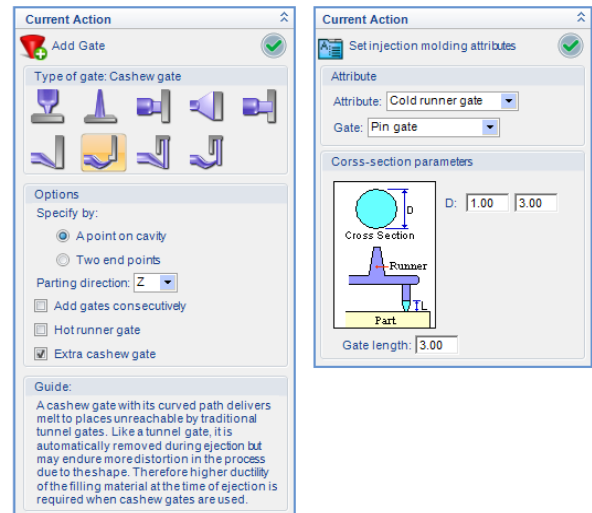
Current Action

Add Gate

Type of gate: Cashew gate

Options

Specify by:

A point on cavity

Two end points

Parting direction: Z

Add gates consecutively

Hot runner gate

Extra cashew gate

Guide:

A cashew gate with its curved path delivers melt to places unreachable by traditional tunnel gates. Like a tunnel gate, it is automatically removed during ejection but may endure more distortion in the process due to the shape. Therefore higher ductility of the filling material at the time of ejection is required when cashew gates are used.

Current Action

Set injection molding attributes

Attribute

Attribute: Cold runner gate

Gate: Pin gate

Corss-section parameters

D

Cross Section

Runner

L

Part

D: 1.00 3.00

Gate length: 3.00